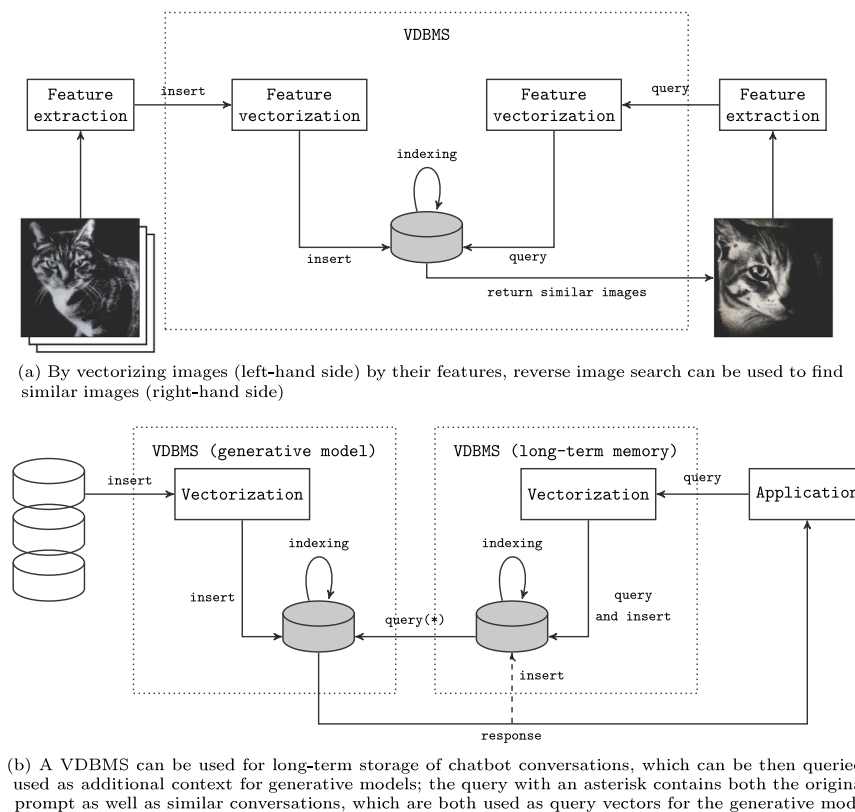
VDBMS

Feature extraction

insert

Feature vectorization

Feature vectorization

query

Feature extraction

indexing

insert

query

return similar images

(a) By vectorizing images (left-hand side) by their features, reverse image search can be used to find similar images (right-hand side)

VDBMS (generative model)

VDBMS (long-term memory)

insert

Vectorization

Vectorization

query

Applicatio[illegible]

indexing

indexing

insert

query(*)

query and insert

insert

response

(b) A VDBMS can be used for long-term storage of chatbot conversations, which can be then querie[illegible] used as additional context for generative models; the query with an asterisk contains both the origina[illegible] prompt as well as similar conversations, which are both used as query vectors for the generative mod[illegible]